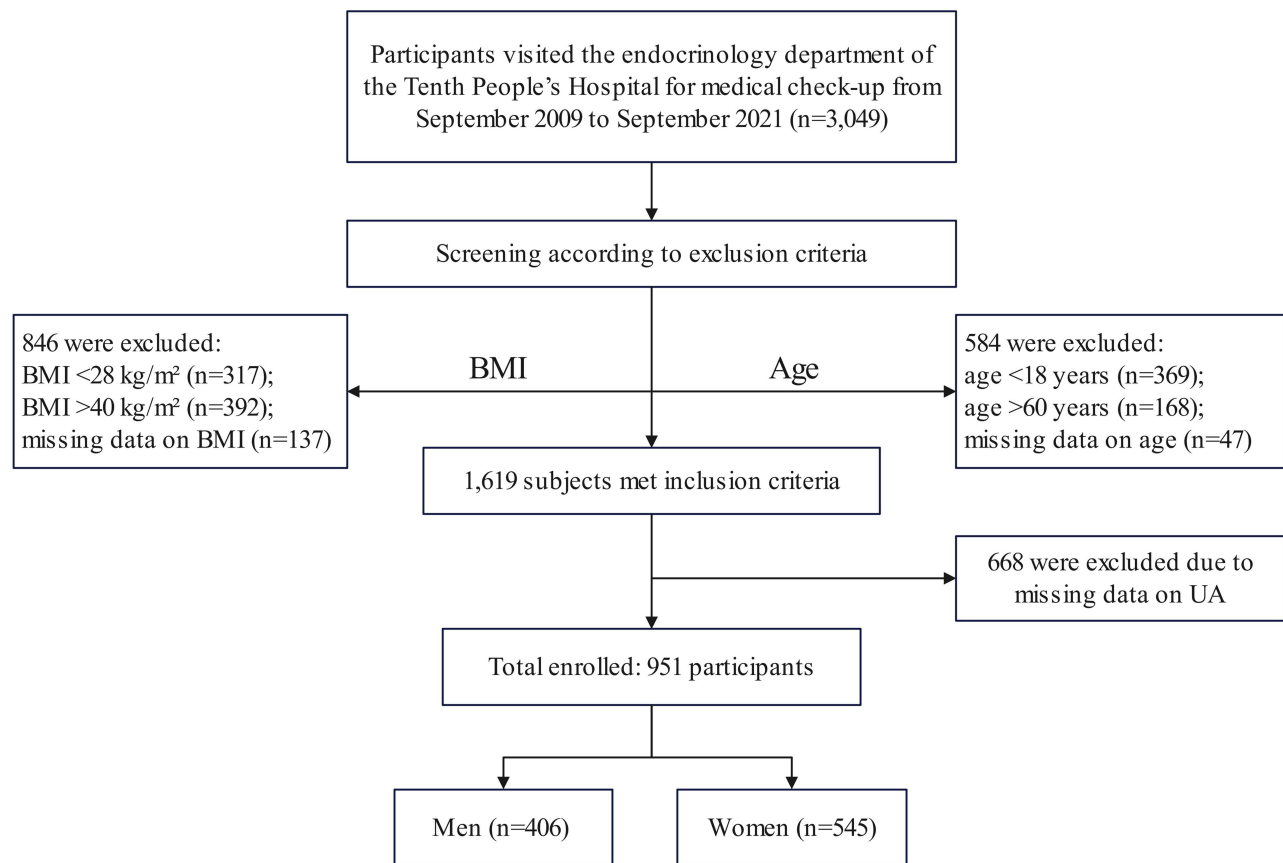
Participants visited the endocrinology department of the Tenth People's Hospital for medical check-up from September 2009 to September 2021 (n=3,049)

Screening according to exclusion criteria

846 were excluded:
BMI <28 kg/m² (n=317);
BMI >40 kg/m² (n=392);
missing data on BMI (n=137)

BMI

Age

584 were excluded:
age <18 years (n=369);
age >60 years (n=168);
missing data on age (n=47)

1,619 subjects met inclusion criteria

668 were excluded due to missing data on UA

Total enrolled: 951 participants

Men (n=406)

Women (n=545)